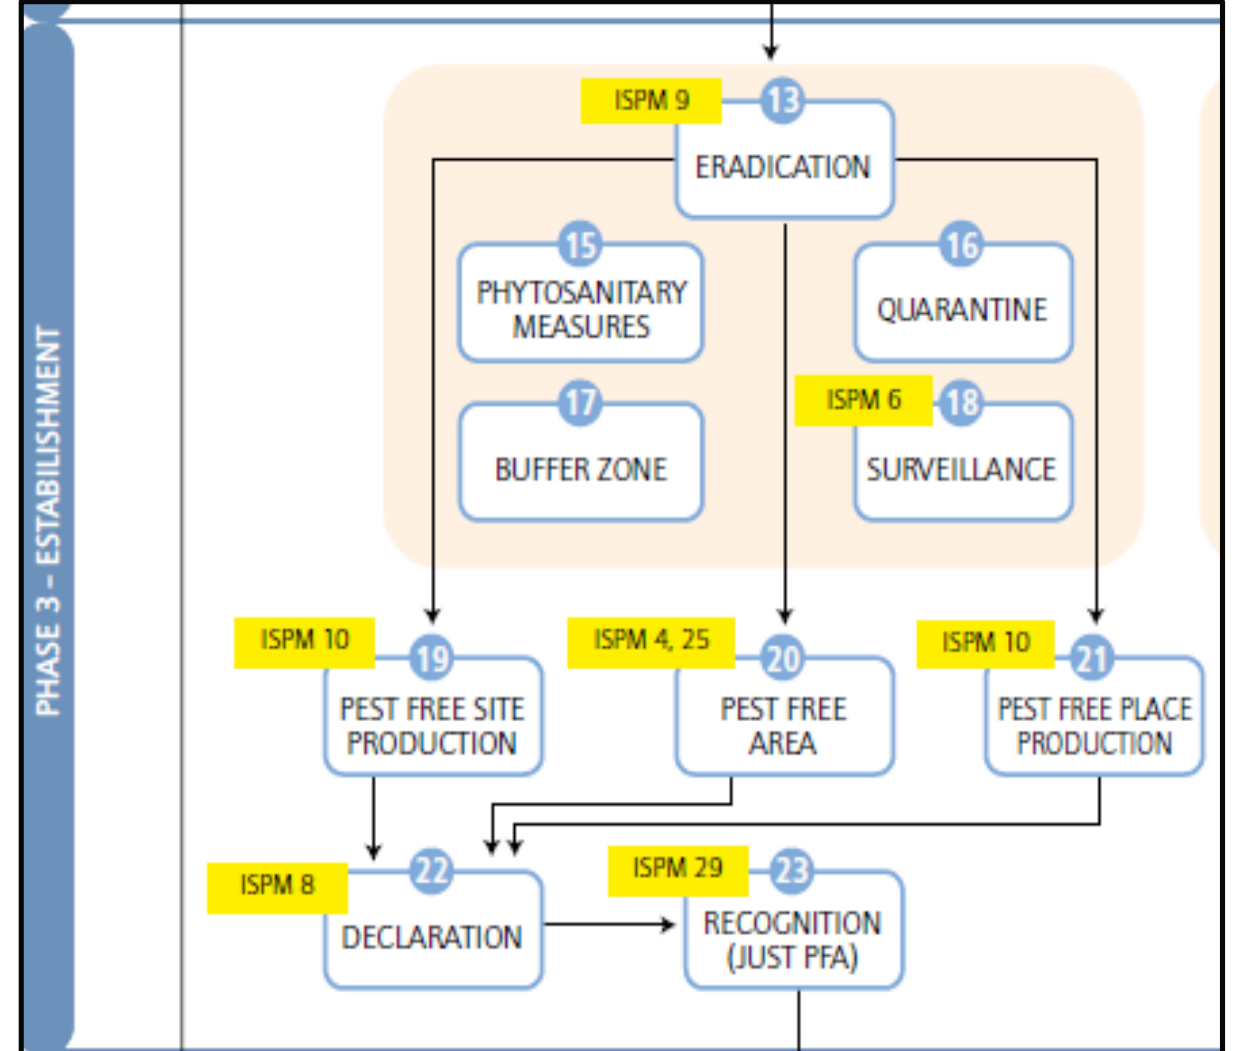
PHASE 3 – ESTABILISHMENT

ISPM 9
13
ERADICATION

15
PHYTOSANITARY MEASURES

16
QUARANTINE

17
BUFFER ZONE

ISPM 6
18
SURVEILLANCE

ISPM 10
19
PEST FREE SITE PRODUCTION

ISPM 4, 25
20
PEST FREE AREA

ISPM 10
21
PEST FREE PLACE PRODUCTION

ISPM 8
22
DECLARATION

ISPM 29
23
RECOGNITION (JUST PFA)